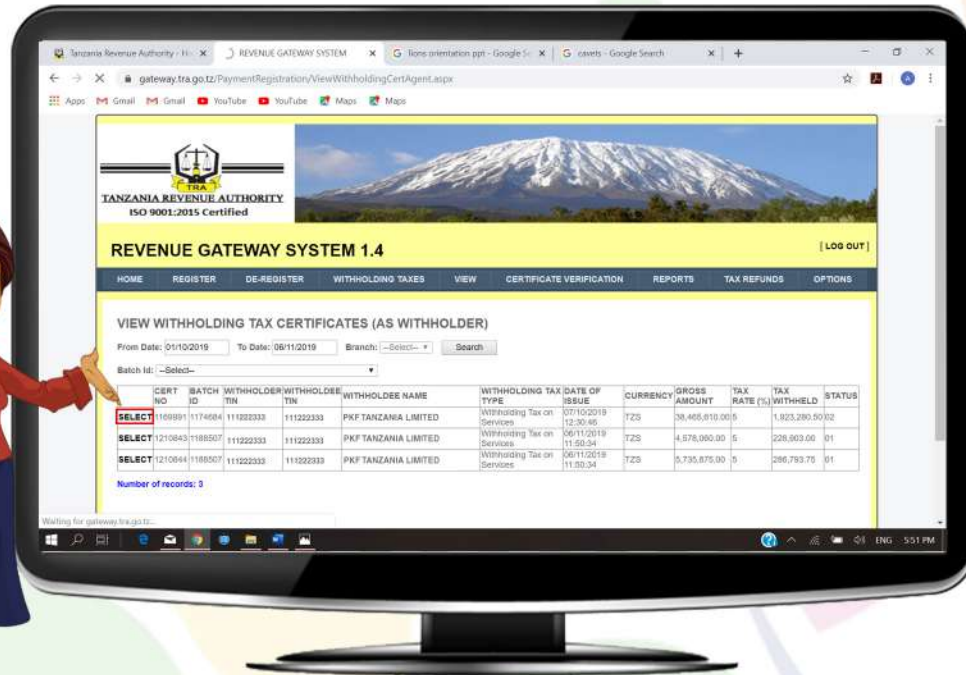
Tanzania Revenue Authority - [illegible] × REVENUE GATEWAY SYSTEM × Tions orientation ppt - Google S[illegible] × cavets - Google Search × +

gateway.tra.go.tz/PaymentRegistration/ViewWithholdingCertAgent.aspx

Apps Gmail Gmail YouTube YouTube Maps Maps

TRA
TANZANIA REVENUE AUTHORITY
ISO 9001:2015 Certified

REVENUE GATEWAY SYSTEM 1.4

[ LOG OUT ]

HOME REGISTER DE-REGISTER WITHHOLDING TAXES VIEW CERTIFICATE VERIFICATION REPORTS TAX REFUNDS OPTIONS

VIEW WITHHOLDING TAX CERTIFICATES (AS WITHHOLDER)

From Date: 01/10/2019 To Date: 06/11/2019 Branch: --Select-- Search

Batch Id: --Select--

| | CERT NO | BATCH ID | WITHHOLDER TIN | WITHHOLDEE TIN | WITHHOLDEE NAME | WITHHOLDING TAX TYPE | DATE OF ISSUE | CURRENCY | GROSS AMOUNT | TAX RATE (%) | TAX WITHHELD | STATUS |
|---|---|---|---|---|---|---|---|---|---|---|---|---|
| SELECT | 1169891 | 1174684 | 111222333 | 111222333 | PKF TANZANIA LIMITED | Withholding Tax on Services | 07/10/2019 12:30:46 | TZS | 38,465,610.00 | 5 | 1,923,280.50 | 02 |
| SELECT | 1210843 | 1188507 | 111222333 | 111222333 | PKF TANZANIA LIMITED | Withholding Tax on Services | 06/11/2019 11:50:34 | TZS | 4,578,060.00 | 5 | 228,903.00 | 01 |
| SELECT | 1210844 | 1188507 | 111222333 | 111222333 | PKF TANZANIA LIMITED | Withholding Tax on Services | 06/11/2019 11:50:34 | TZS | 5,735,875.00 | 5 | 286,793.75 | 01 |

Number of records: 3

Waiting for gateway.tra.go.tz...

ENG 5:51 PM